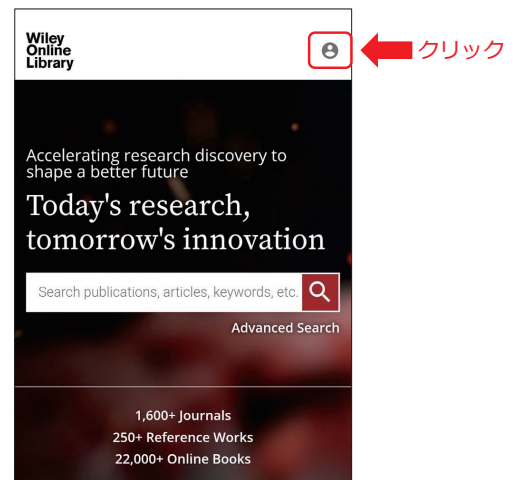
Wiley Online Library

クリック

Accelerating research discovery to shape a better future

Today's research, tomorrow's innovation

Search publications, articles, keywords, etc.

Advanced Search

1,600+ Journals
250+ Reference Works
22,000+ Online Books